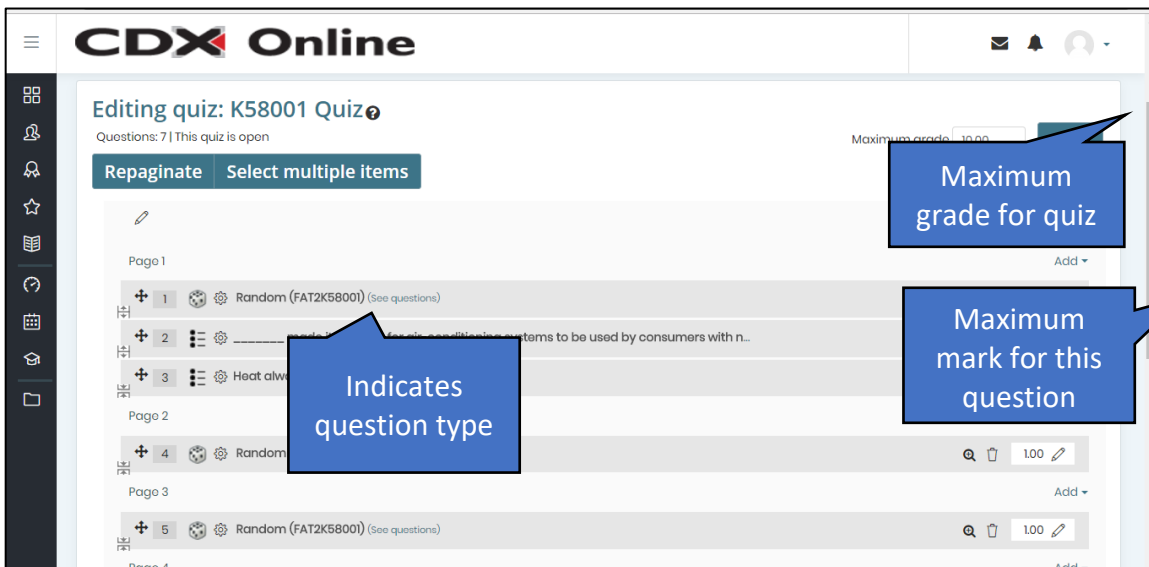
CDX Online

Editing quiz: K58001 Quiz

Questions: 7 | This quiz is open

Maximum grade 10.00

Repagination Select multiple items

Maximum grade for quiz

Page 1

Add

1 Random (FAT2K58001) (See questions)

2 _______ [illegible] for air conditioning systems to be used by consumers with n...

3 Heat alw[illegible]

Maximum mark for this question

Indicates question type

Page 2

4 Random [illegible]

1.00

Page 3

Add

5 Random (FAT2K58001) (See questions)

1.00

Page 4

Add